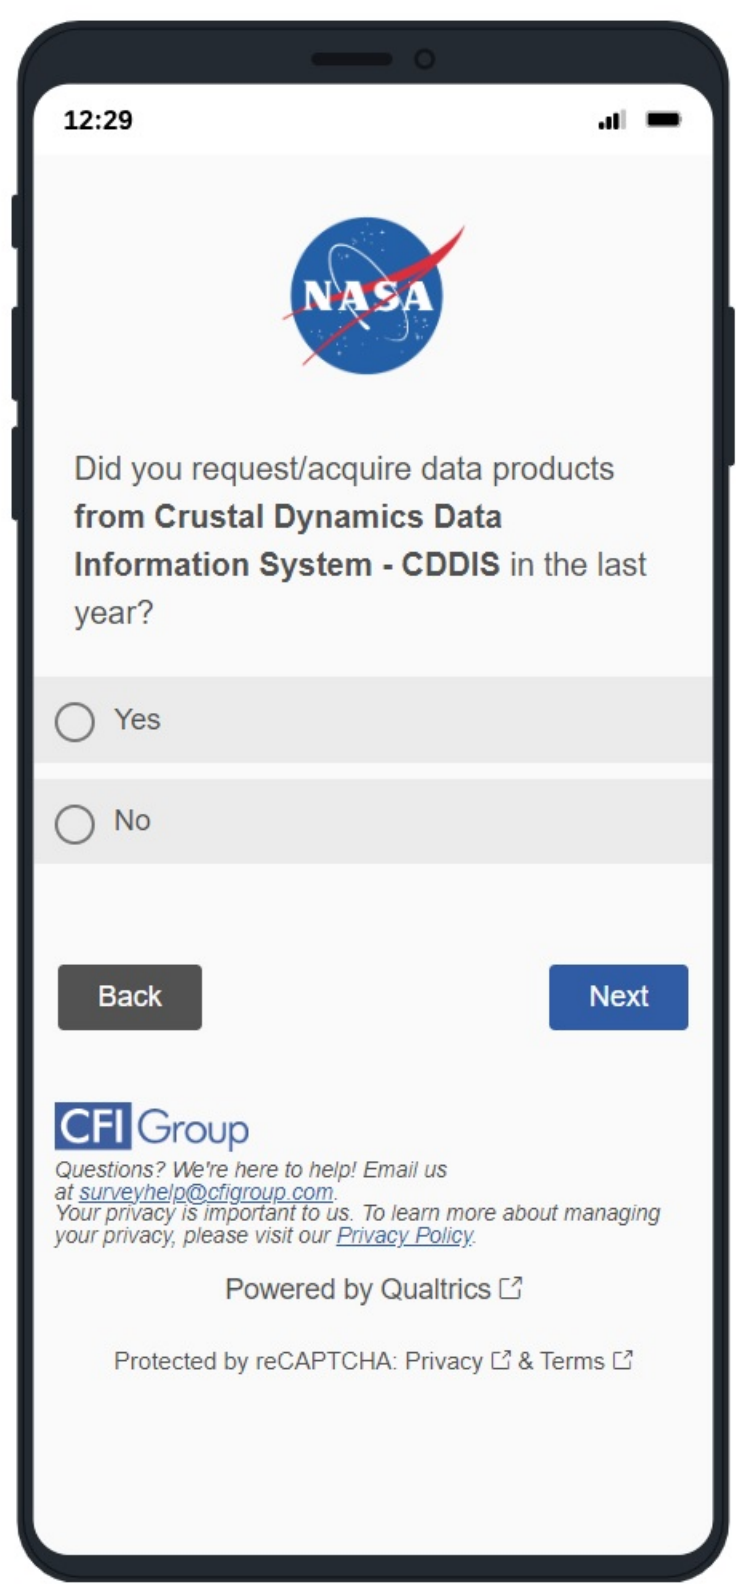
12:29

NASA

Did you request/acquire data products **from Crustal Dynamics Data Information System - CDDIS** in the last year?

Yes

No

Back

Next

CFI Group

Questions? We're here to help! Email us at surveyhelp@cfigroup.com. Your privacy is important to us. To learn more about managing your privacy, please visit our Privacy Policy.

Powered by Qualtrics

Protected by reCAPTCHA: Privacy & Terms